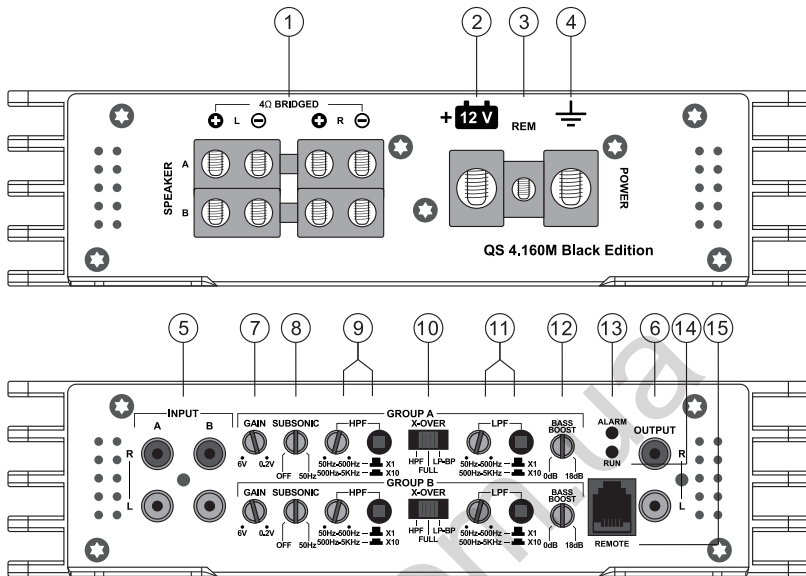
1 2 3 4

4Ω BRIDGED
L R
+ 12 V REM
SPEAKER A B
POWER
QS 4,160M Black Edition

5 7 8 9 10 11 12 13 6 14 15

INPUT
A B
R
L
GROUP A
GAIN 6V 0.2V
SUBSONIC OFF 50Hz
HPF 50Hz-500Hz 500Hz-5KHz X1 X10
X-OVER HPF FULL LP-BP
LPF 50Hz-500Hz 500Hz-5KHz X1 X10
BASS BOOST 0dB 18dB
GROUP B
GAIN 6V 0.2V
SUBSONIC OFF 50Hz
HPF 50Hz-500Hz 500Hz-5KHz X1 X10
X-OVER HPF FULL LP-BP
LPF 50Hz-500Hz 500Hz-5KHz X1 X10
BASS BOOST 0dB 18dB
ALARM
RUN
OUTPUT
R
L
REMOTE